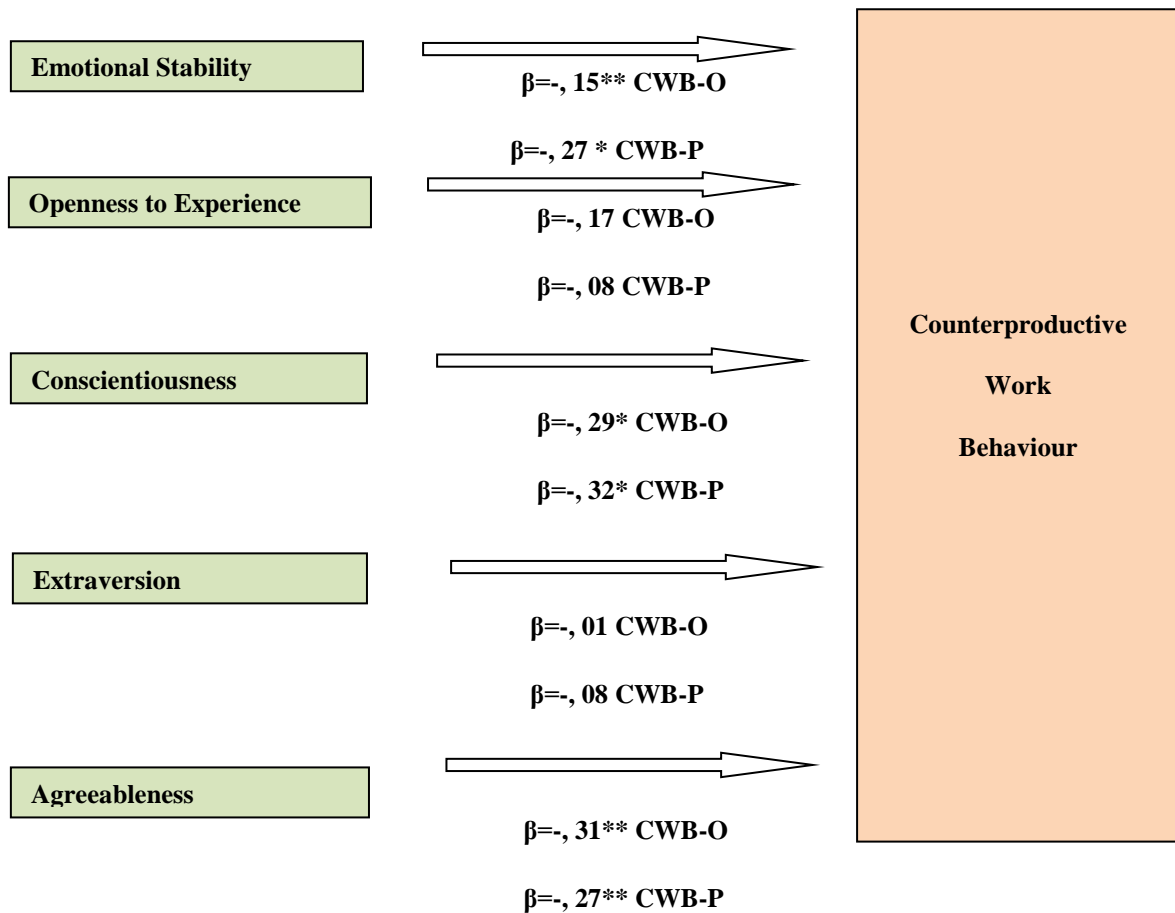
Emotional Stability

β=-, 15** CWB-O

β=-, 27 * CWB-P

Openness to Experience

β=-, 17 CWB-O

β=-, 08 CWB-P

Conscientiousness

β=-, 29* CWB-O

β=-, 32* CWB-P

Extraversion

β=-, 01 CWB-O

β=-, 08 CWB-P

Agreeableness

β=-, 31** CWB-O

β=-, 27** CWB-P

Counterproductive

Work

Behaviour